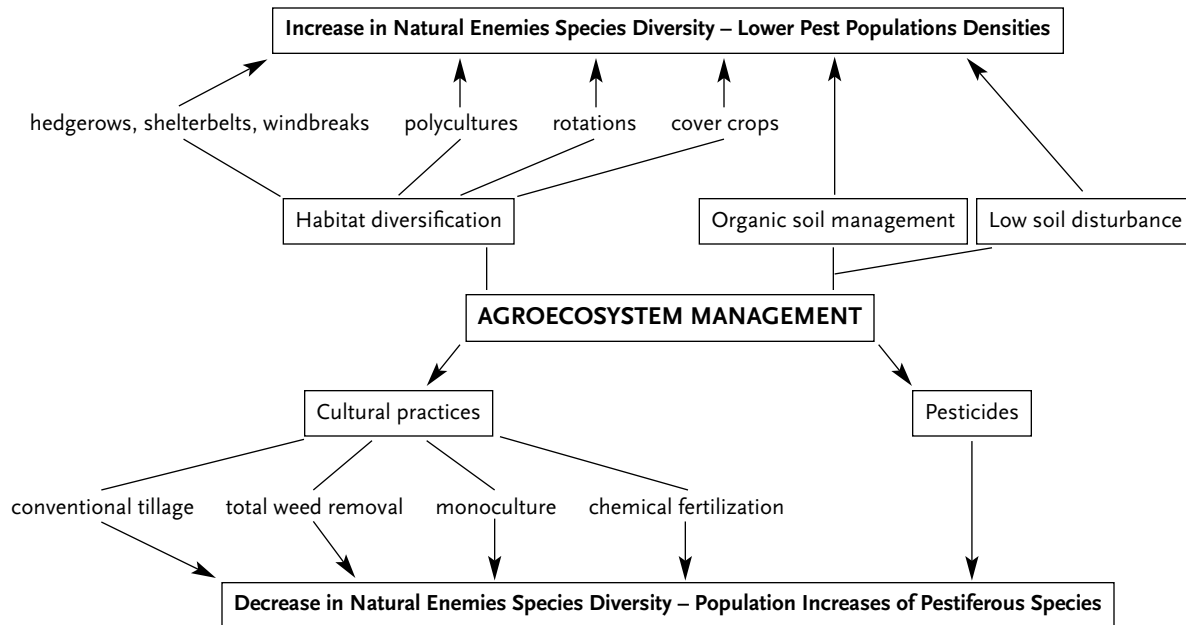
Increase in Natural Enemies Species Diversity – Lower Pest Populations Densities

hedgerows, shelterbelts, windbreaks

polycultures

rotations

cover crops

Habitat diversification

Organic soil management

Low soil disturbance

AGROECOSYSTEM MANAGEMENT

Cultural practices

Pesticides

conventional tillage

total weed removal

monoculture

chemical fertilization

Decrease in Natural Enemies Species Diversity – Population Increases of Pestiferous Species